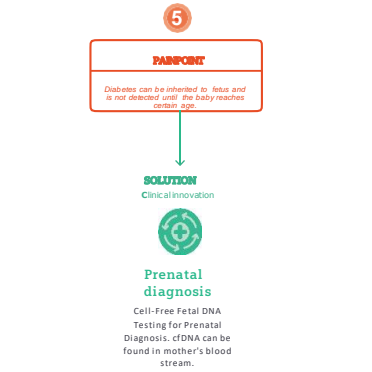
5

PAINPOINT

Diabetes can be inherited to fetus and is not detected until the baby reaches certain age.

SOLUTION
Clinical Innovation

Prenatal diagnosis

Cell-Free Fetal DNA Testing for Prenatal Diagnosis. cfDNA can be found in mother's blood stream.